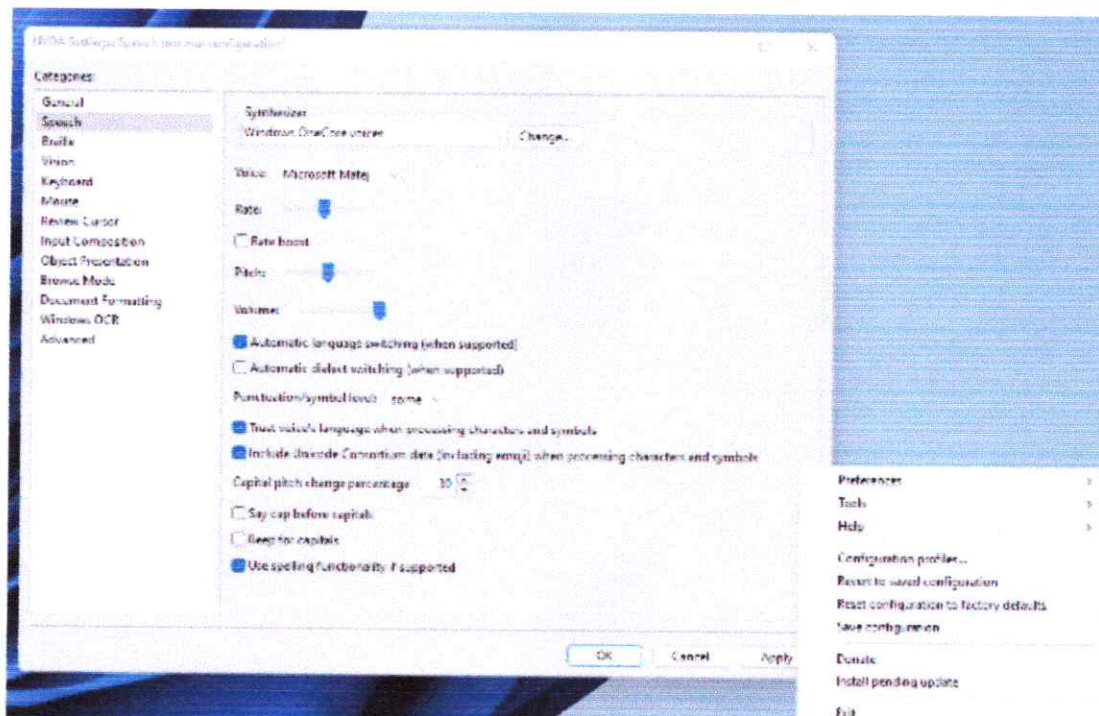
NVDA Settings: Speech (normal configuration)

Categories:
General
Speech
Braille
Vision
Keyboard
Mouse
Review Cursor
Input Composition
Object Presentation
Browse Mode
Document Formatting
Windows OCR
Advanced

Synthesizer
Windows OneCore voices
Change...

Voice: Microsoft Matej

Rate:

Rate boost

Pitch:

Volume:

Automatic language switching (when supported)

Automatic dialect switching (when supported)

Punctuation/symbol level: some

Trust voice's language when processing characters and symbols

Include Unicode Consortium data (including emoji) when processing characters and symbols

Capital pitch change percentage 30

Say cap before capitals

Beep for capitals

Use spelling functionality if supported

OK Cancel Apply

Preferences
Tools
Help
Configuration profiles...
Revert to saved configuration
Reset configuration to factory defaults
Save configuration
Donate
Install pending update
Exit